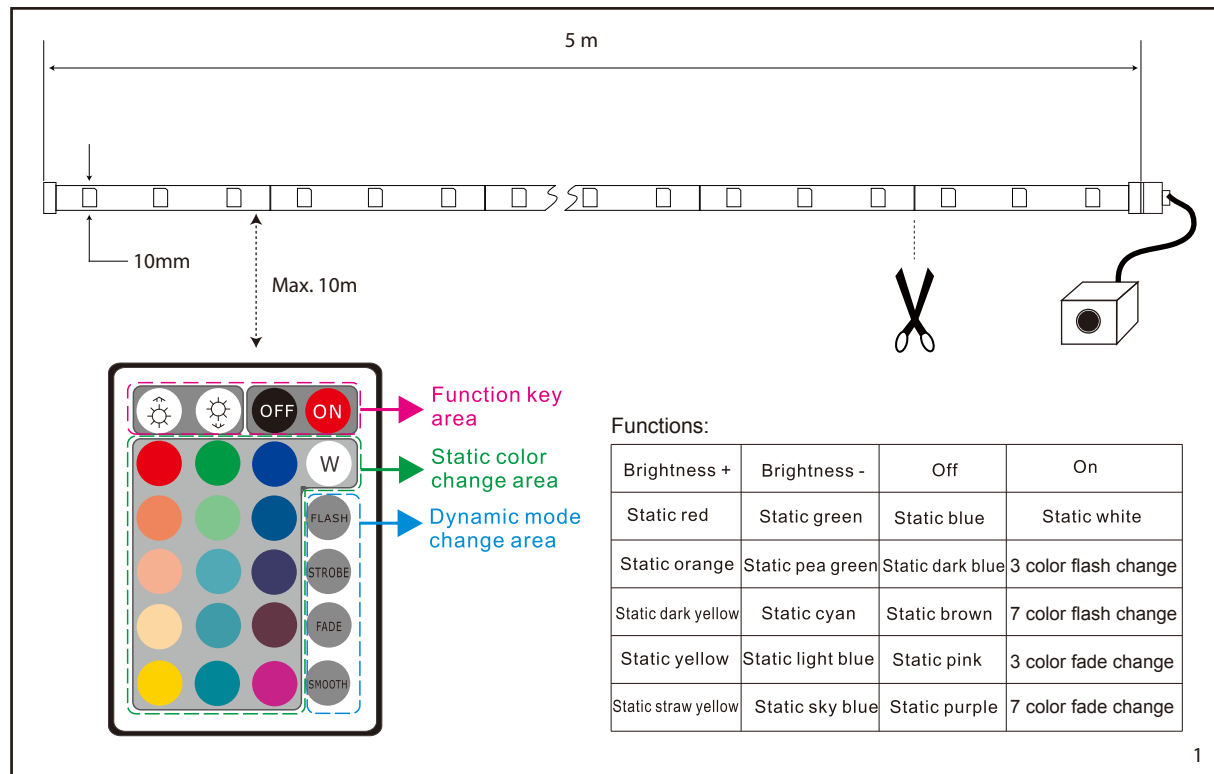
5 m

10mm

Max. 10m

OFF ON

W

FLASH
STROBE
FADE
SMOOTH

Function key area

Static color change area

Dynamic mode change area

Functions:

| Brightness + | Brightness - | Off | On |
|---|---|---|---|
| Static red | Static green | Static blue | Static white |
| Static orange | Static pea green | Static dark blue | 3 color flash change |
| Static dark yellow | Static cyan | Static brown | 7 color flash change |
| Static yellow | Static light blue | Static pink | 3 color fade change |
| Static straw yellow | Static sky blue | Static purple | 7 color fade change |

1